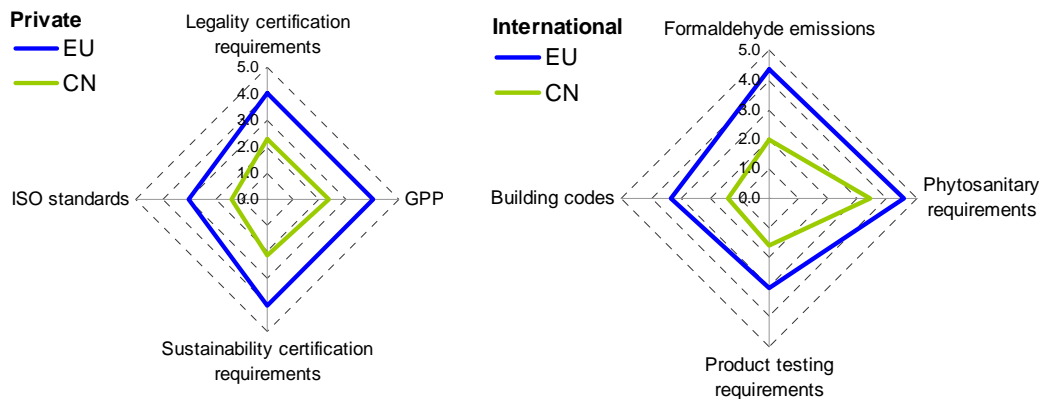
Private

EU

CN

Legality certification requirements

5.0
4.0
3.0
2.0
1.0
0.0

ISO standards

GPP

Sustainability certification requirements

International

EU

CN

Formaldehyde emissions

5.0
4.0
3.0
2.0
1.0
0.0

Building codes

Phytosanitary requirements

Product testing requirements